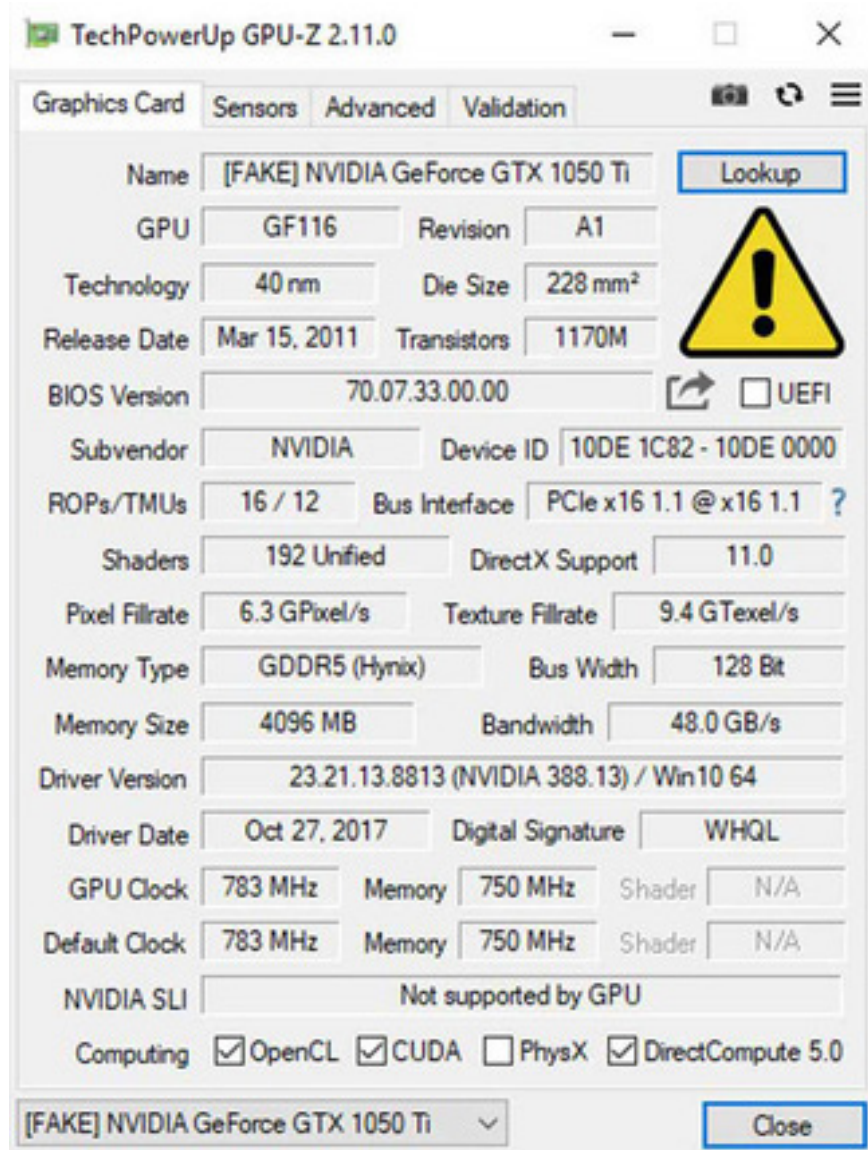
TechPowerUp GPU-Z 2.11.0

Graphics Card | Sensors | Advanced | Validation

| | | | |
|---|---|---|---|
| Name | [FAKE] NVIDIA GeForce GTX 1050 Ti | | Lookup |
| GPU | GF116 | Revision | A1 |
| Technology | 40 nm | Die Size | 228 mm² |
| Release Date | Mar 15, 2011 | Transistors | 1170M |
| BIOS Version | 70.07.33.00.00 | | UEFI |
| Subvendor | NVIDIA | Device ID | 10DE 1C82 - 10DE 0000 |
| ROPs/TMUs | 16 / 12 | Bus Interface | PCIe x16 1.1 @ x16 1.1 ? |
| Shaders | 192 Unified | DirectX Support | 11.0 |
| Pixel Fillrate | 6.3 GPixel/s | Texture Fillrate | 9.4 GTexel/s |
| Memory Type | GDDR5 (Hynix) | Bus Width | 128 Bit |
| Memory Size | 4096 MB | Bandwidth | 48.0 GB/s |
| Driver Version | 23.21.13.8813 (NVIDIA 388.13) / Win10 64 | | |
| Driver Date | Oct 27, 2017 | Digital Signature | WHQL |
| GPU Clock | 783 MHz | Memory 750 MHz | Shader N/A |
| Default Clock | 783 MHz | Memory 750 MHz | Shader N/A |
| NVIDIA SLI | Not supported by GPU | | |
| Computing | ☑ OpenCL ☑ CUDA ☐ PhysX ☑ DirectCompute 5.0 | | |

[FAKE] NVIDIA GeForce GTX 1050 Ti

Close